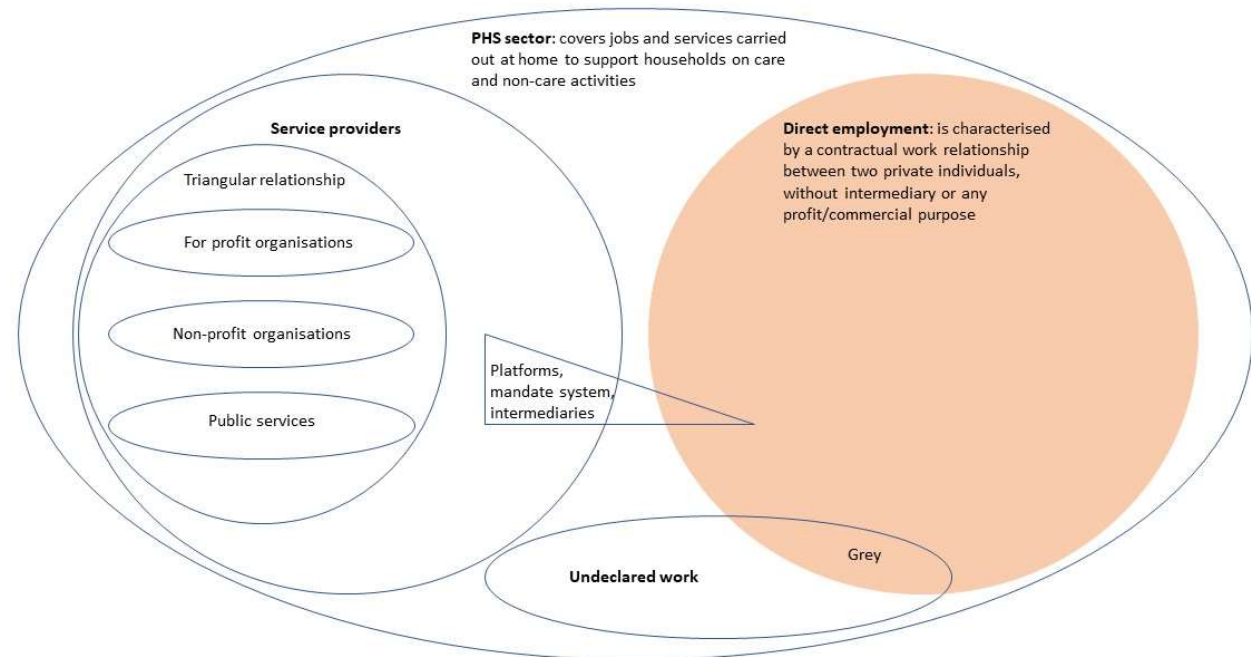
PHS sector: covers jobs and services carried out at home to support households on care and non-care activities

Service providers

Triangular relationship

For profit organisations

Non-profit organisations

Public services

Platforms, mandate system, intermediaries

Direct employment: is characterised by a contractual work relationship between two private individuals, without intermediary or any profit/commercial purpose

Grey

Undeclared work